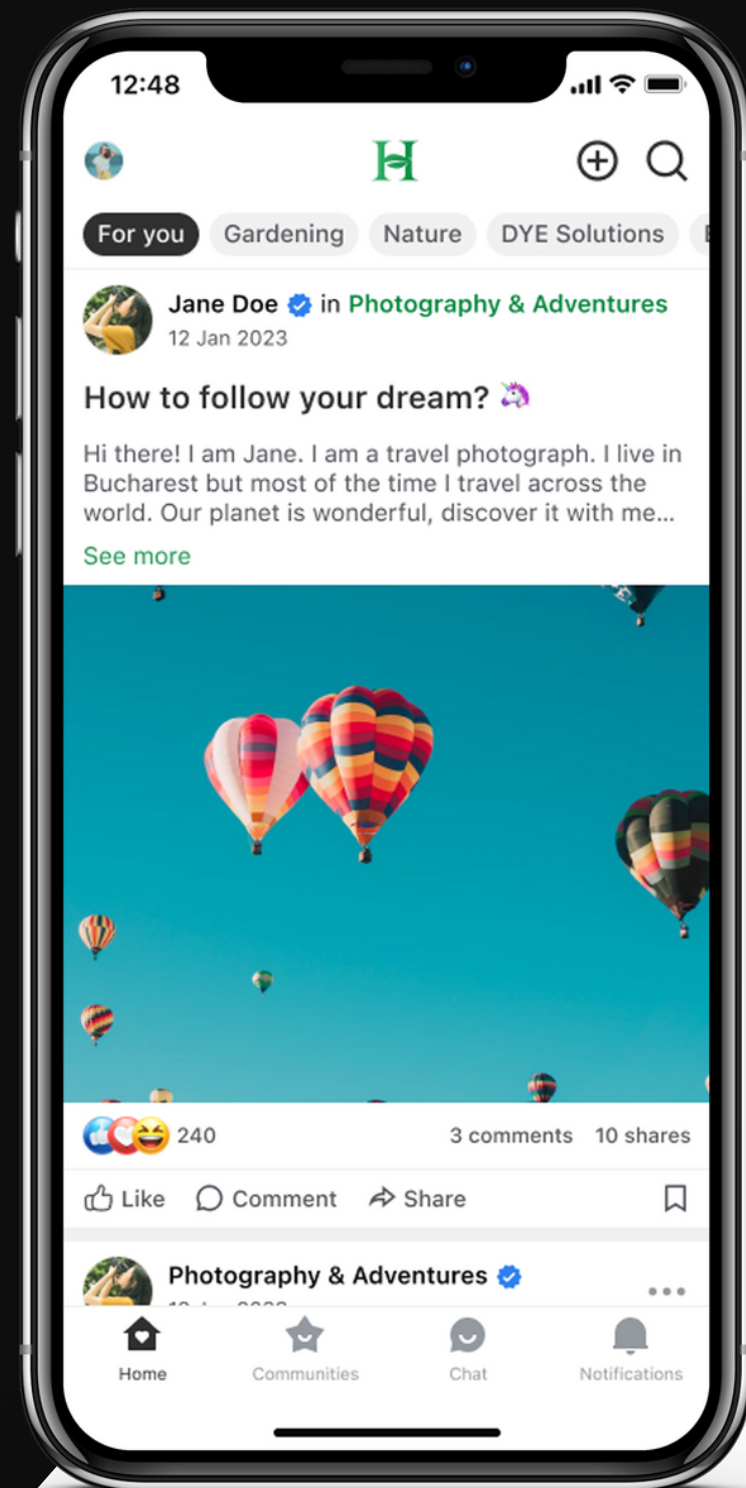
12:48

H

For you Gardening Nature DYE Solutions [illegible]

Jane Doe in Photography & Adventures
12 Jan 2023

How to follow your dream? 🦄

Hi there! I am Jane. I am a travel photograph. I live in Bucharest but most of the time I travel across the world. Our planet is wonderful, discover it with me...

See more

240 3 comments 10 shares

Like Comment Share

Photography & Adventures
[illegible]

Home Communities Chat Notifications